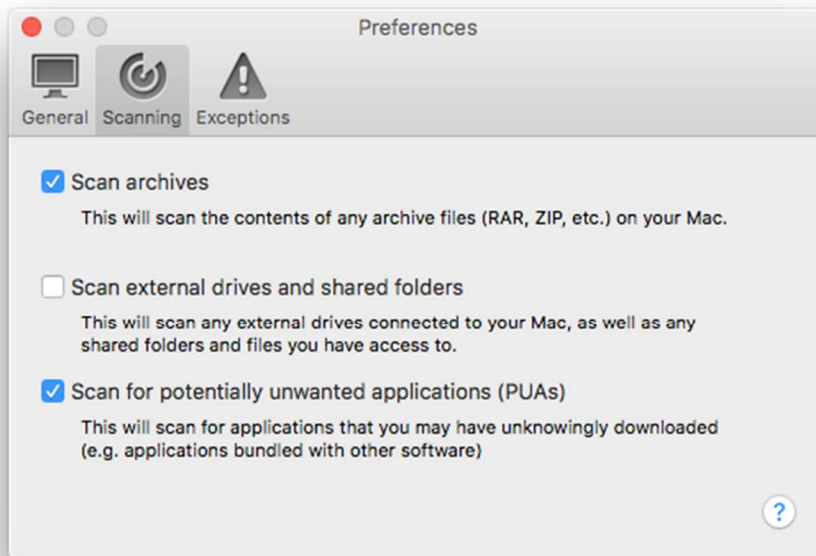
Preferences

General Scanning Exceptions

Scan archives

This will scan the contents of any archive files (RAR, ZIP, etc.) on your Mac.

Scan external drives and shared folders

This will scan any external drives connected to your Mac, as well as any shared folders and files you have access to.

Scan for potentially unwanted applications (PUAs)

This will scan for applications that you may have unknowingly downloaded (e.g. applications bundled with other software)

?